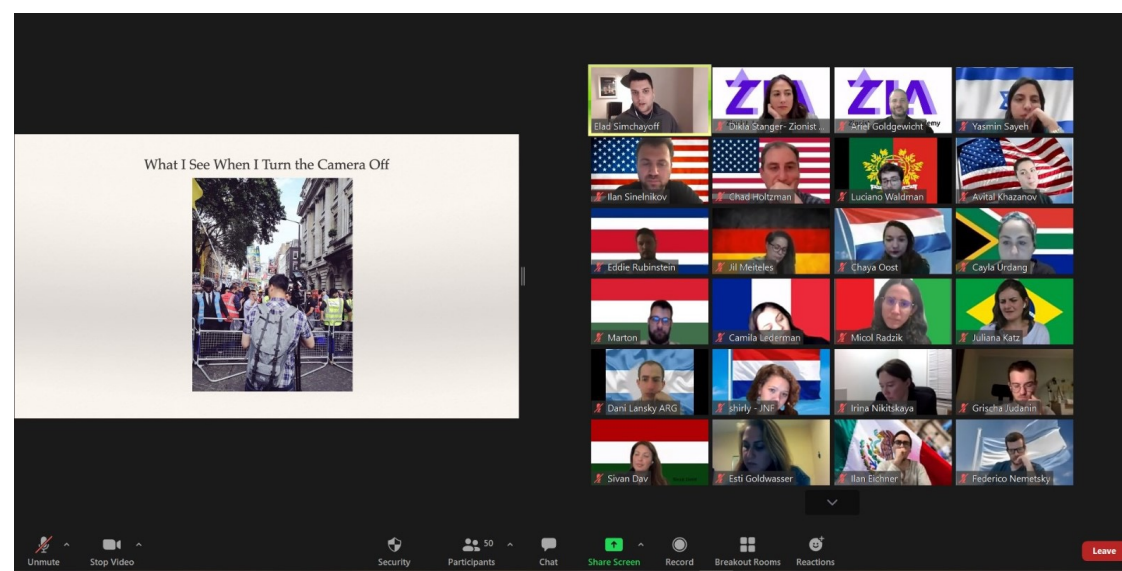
What I See When I Turn the Camera Off

Elad Simchayoff
Dikla Stanger - Zionist ...
ZIA
Ariel Goldgewicht
ZIA
Yasmin Sayeh
Ilan Sinelnikov
Chad Holtzman
Luciano Waldman
Avital Khazanov
Eddie Rubinstein
Jil Meiteles
Chaya Oost
Cayla Urdang
Marton
Camila Lederman
Micol Radzik
Juliana Katz
Dani Lansky ARG
shirly - JNF
Irina Nikitskaya
Grischa Judanin
Sivan Dav
Esti Goldwasser
Ilan Eichner
Federico Nemetsky

Unmute
Stop Video
Security
50
Participants
Chat
Share Screen
Record
Breakout Rooms
Reactions
Leave